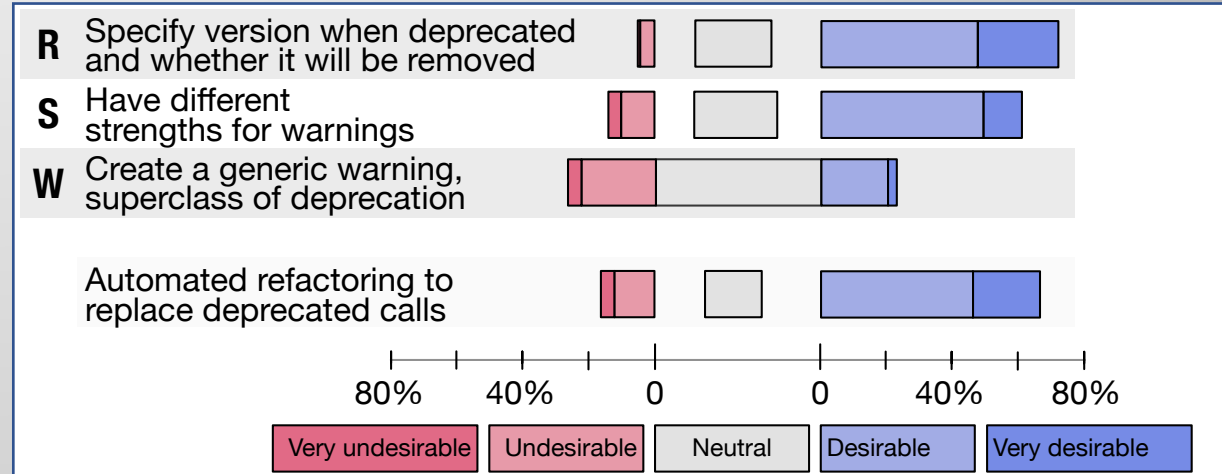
R Specify version when deprecated and whether it will be removed

S Have different strengths for warnings

W Create a generic warning, superclass of deprecation

Automated refactoring to replace deprecated calls

80% 40% 0 0 40% 80%

Very undesirable | Undesirable | Neutral | Desirable | Very desirable